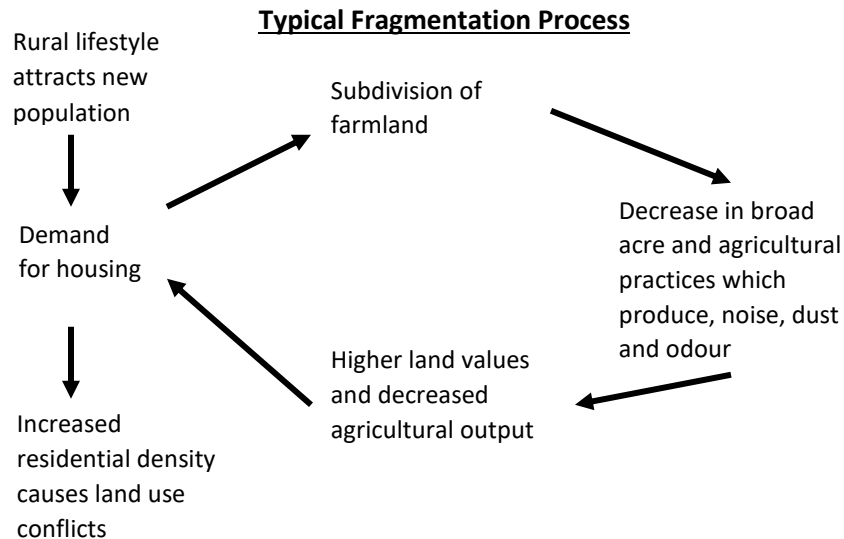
Typical Fragmentation Process

Rural lifestyle attracts new population

Demand for housing

Subdivision of farmland

Decrease in broad acre and agricultural practices which produce, noise, dust and odour

Higher land values and decreased agricultural output

Increased residential density causes land use conflicts